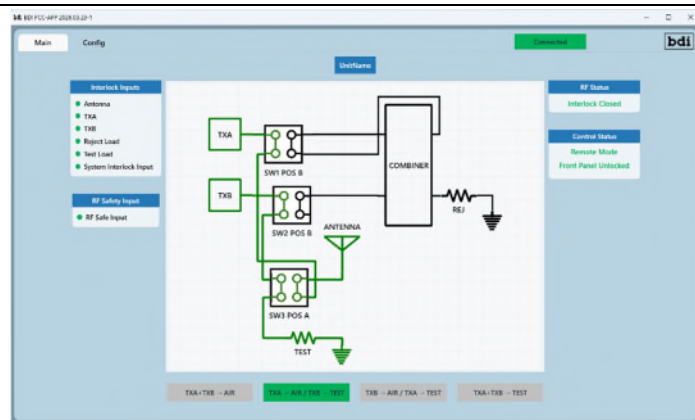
BDI FCC-APP 2026.03.20-1

Main
Config
Connected
bdi

UnitName

Interlock Inputs
Antenna
TXA
TXB
Reject Load
Test Load
System Interlock Input

RF Safety Input
RF Safe Input

RF Status
Interlock Closed

Control Status
Remote Mode
Front Panel Unlocked

TXA
SW1 POS B
TXB
SW2 POS B
ANTENNA
COMBINER
REJ
SW3 POS A
TEST

TXA+TXB → AIR
TXA → AIR / TXB → TEST
TXB → AIR / TXA → TEST
TXA+TXB → TEST